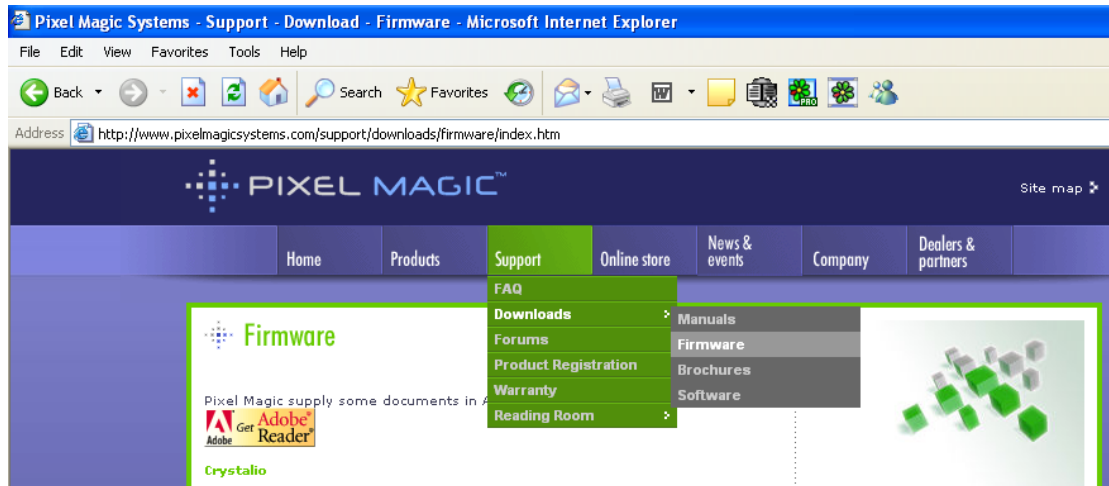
Pixel Magic Systems - Support - Download - Firmware - Microsoft Internet Explorer

File Edit View Favorites Tools Help

Back Search Favorites

Address http://www.pixelmagicsystems.com/support/downloads/firmware/index.htm

PIXEL MAGIC™

Site map

Home Products Support Online store News & events Company Dealers & partners

FAQ
Downloads
Forums
Product Registration
Warranty
Reading Room

Manuals
Firmware
Brochures
Software

Firmware

Pixel Magic supply some documents in A

Adobe Get Adobe® Reader®

Crystalio